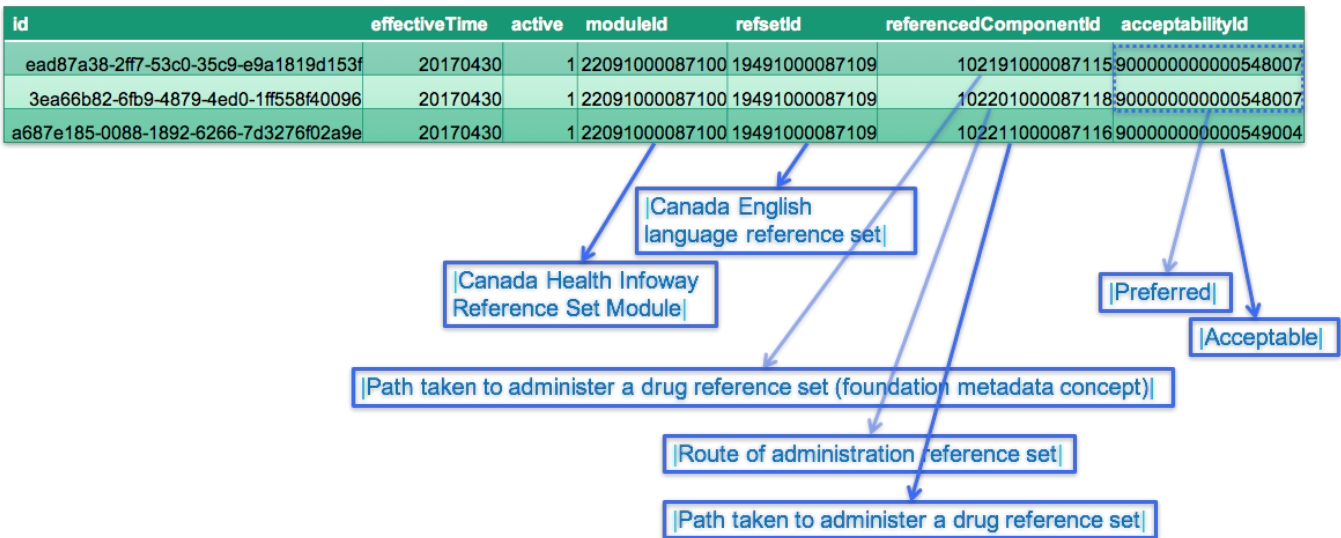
| id | effectiveTime | active | moduleId | refsetId | referencedComponentId | acceptabilityId |
|---|---|---|---|---|---|---|
| ead87a38-2ff7-53c0-35c9-e9a1819d153f | 20170430 | 1 | 22091000087100 | 19491000087109 | 102191000087115 | 900000000000548007 |
| 3ea66b82-6fb9-4879-4ed0-1ff558f40096 | 20170430 | 1 | 22091000087100 | 19491000087109 | 102201000087118 | 900000000000548007 |
| a687e185-0088-1892-6266-7d3276f02a9e | 20170430 | 1 | 22091000087100 | 19491000087109 | 102211000087116 | 900000000000549004 |

|Canada English language reference set|

|Canada Health Infoway Reference Set Module|

|Preferred|

|Acceptable|

|Path taken to administer a drug reference set (foundation metadata concept)|

|Route of administration reference set|

|Path taken to administer a drug reference set|